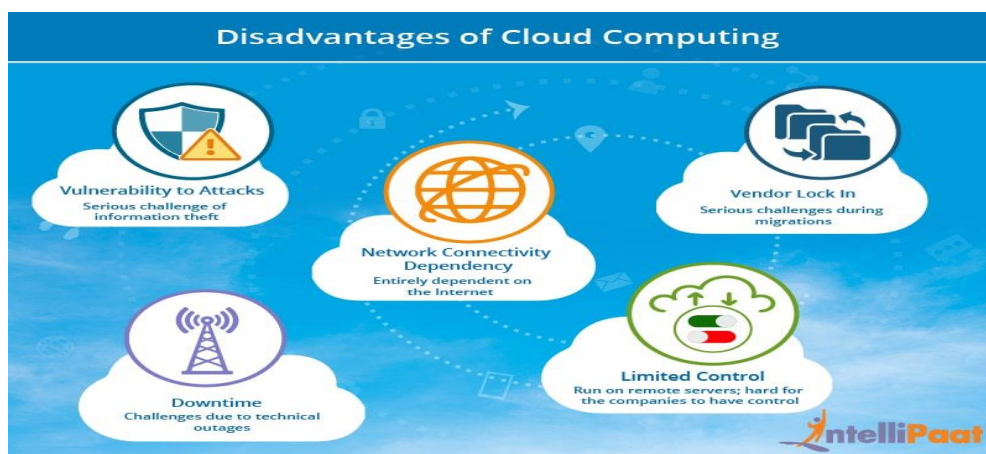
Disadvantages of Cloud Computing

Vulnerability to Attacks
Serious challenge of information theft

Network Connectivity Dependency
Entirely dependent on the Internet

Vendor Lock In
Serious challenges during migrations

Downtime
Challenges due to technical outages

Limited Control
Run on remote servers; hard for the companies to have control

IntelliPaat